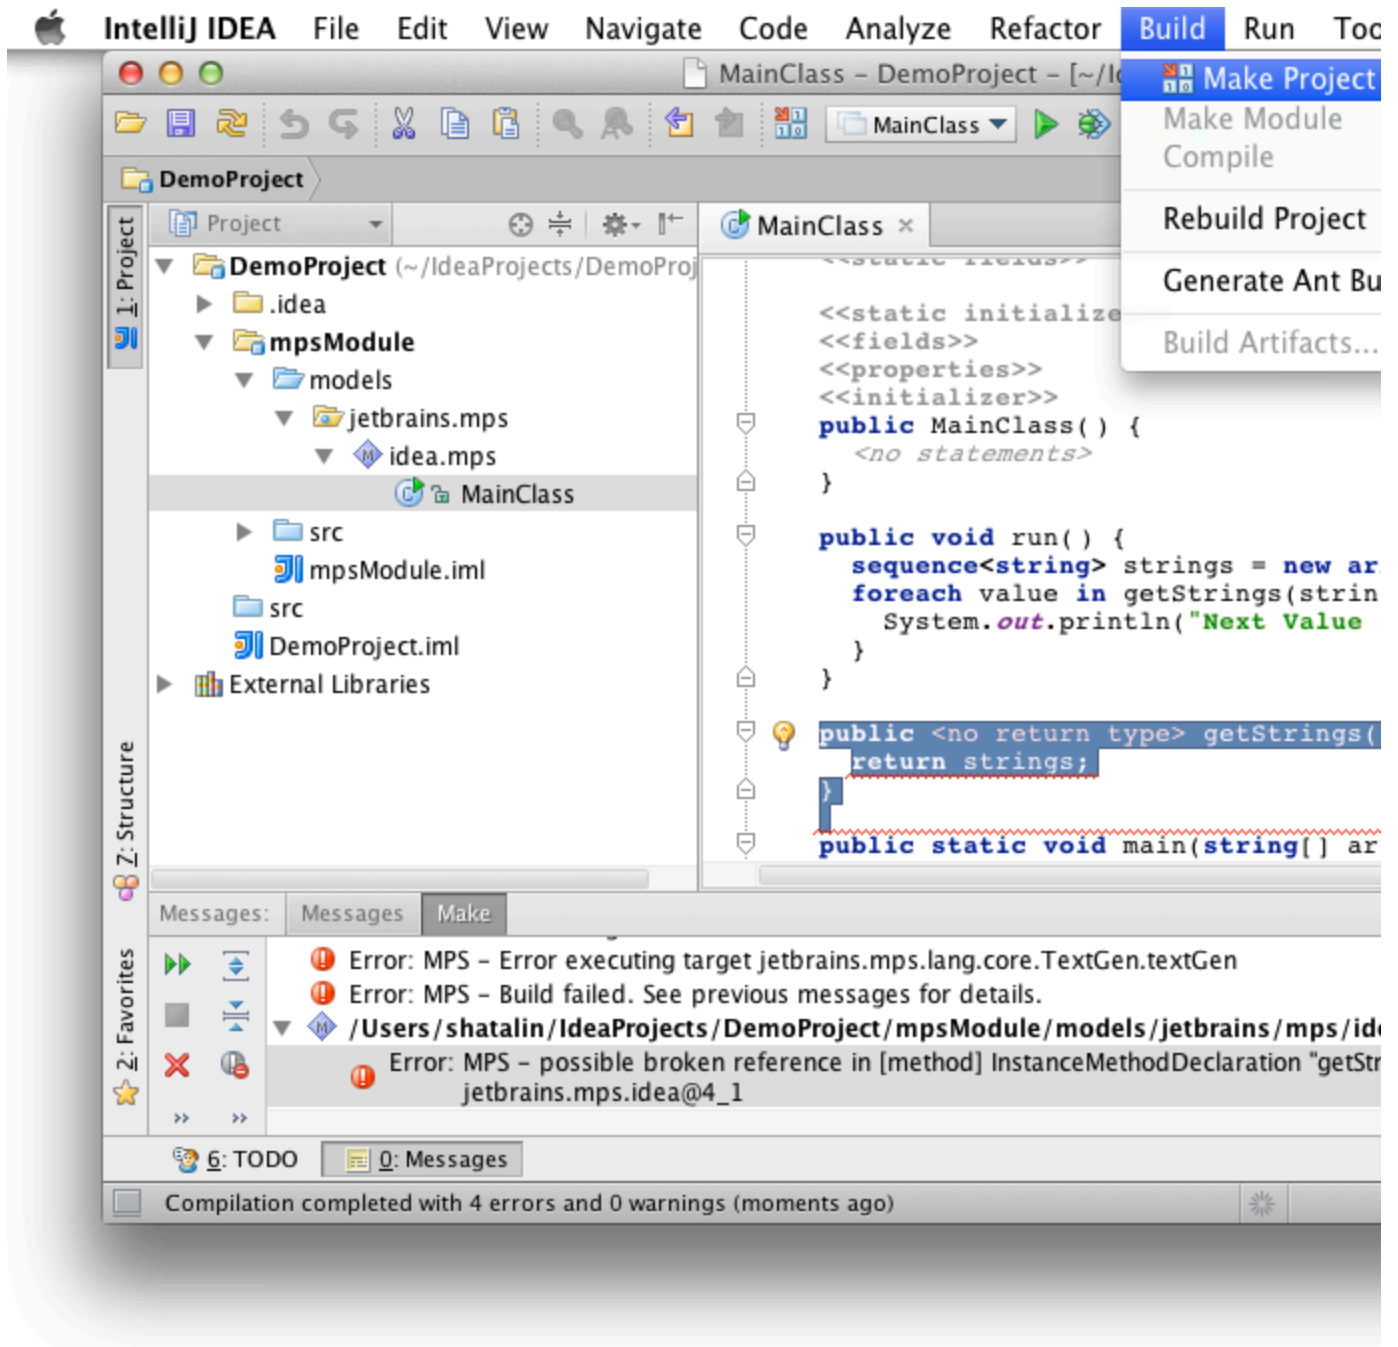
IntelliJ IDEA File Edit View Navigate Code Analyze Refactor Build Run Toc

MainClass – DemoProject – [~/Id

Make Project
Make Module
Compile
Rebuild Project
Generate Ant Bu
Build Artifacts...

MainClass

DemoProject

1: Project

Project

DemoProject (~/IdeaProjects/DemoProj
.idea
mpsModule
models
jetbrains.mps
idea.mps
MainClass
src
mpsModule.iml
src
DemoProject.iml
External Libraries

MainClass ×

<<static initialize
<<fields>>
<<properties>>
<<initializer>>
public MainClass( ) {
<no statements>
}

public void run( ) {
sequence<string> strings = new ar
foreach value in getStrings(strin
System.out.println("Next Value
}
}

public <no return type> getStrings(
return strings;
}

public static void main(string[] ar

7: Structure

Messages: Messages Make

Error: MPS – Error executing target jetbrains.mps.lang.core.TextGen.textGen
Error: MPS – Build failed. See previous messages for details.
/Users/shatalin/IdeaProjects/DemoProject/mpsModule/models/jetbrains/mps/ide
Error: MPS – possible broken reference in [method] InstanceMethodDeclaration "getStr
jetbrains.mps.idea@4_1

2: Favorites

6: TODO 0: Messages

Compilation completed with 4 errors and 0 warnings (moments ago)